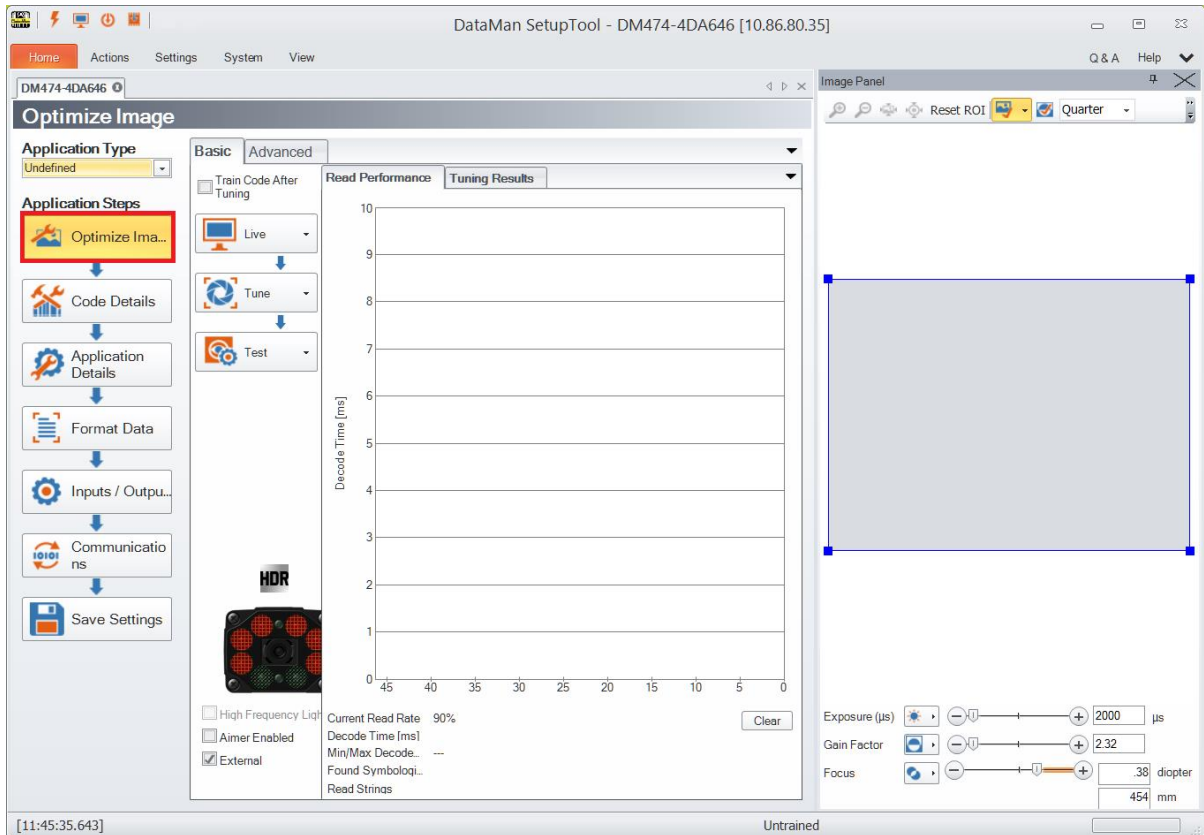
DataMan SetupTool - DM474-4DA646 [10.86.80.35]

Home Actions Settings System View

Q & A Help

DM474-4DA646

Optimize Image

Application Type
Undefined

Application Steps
Optimize Ima...
Code Details
Application Details
Format Data
Inputs / Outpu...
Communications
Save Settings

Basic Advanced

Train Code After Tuning

Live
Tune
Test

HDR

High Frequency Ligh
Aimer Enabled
External

Read Performance Tuning Results

10
9
8
7
6
5
4
3
2
1
0
Decode Time [ms]
45 40 35 30 25 20 15 10 5 0

Current Read Rate 90%
Decode Time [ms]
Min/Max Decode... ---
Found Symbologi...
Read Strings

Clear

Image Panel

Reset ROI Quarter

Exposure (µs) 2000 µs
Gain Factor 2.32
Focus .38 diopter
454 mm

[11:45:35.643]
Untrained